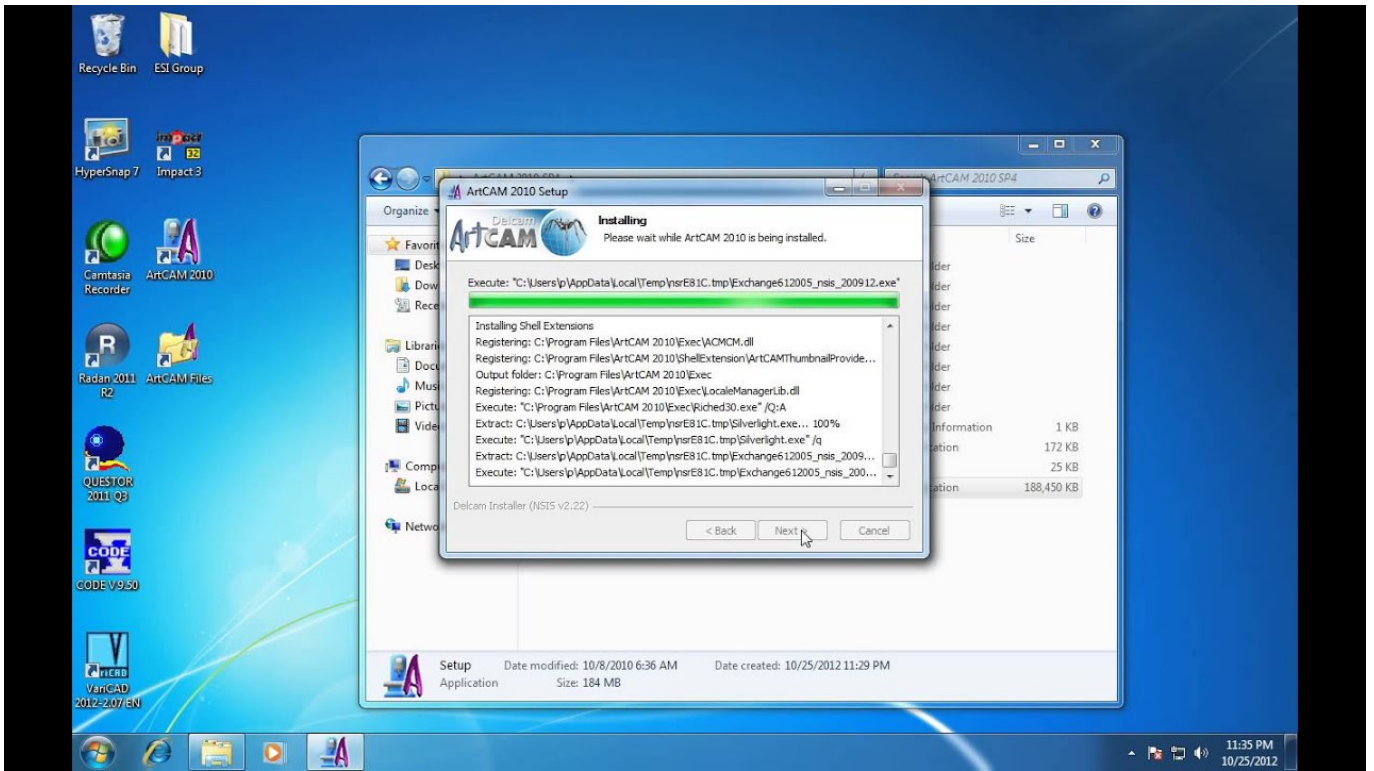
Recycle Bin ESI Group

HyperSnap 7 Impact 3

Camtasia Recorder ArtCAM 2010

Radan 2011 R2 ArtCAM Files

QUESTOR 2011 Q3

CODE V 9.50

VariCAD 2012-2.07 EN

ArtCAM 2010 SP4

Search ArtCAM 2010 SP4

Organize

Favorites
Desk
Dow
Rece

Librari
Docu
Musi
Pictu
Vide

Comp
Loca

Netwo

Size

lder
lder
lder
lder
lder
lder
lder
lder
Information 1 KB
cation 172 KB
25 KB
cation 188,450 KB

ArtCAM 2010 Setup

Delcam ArtCAM

Installing
Please wait while ArtCAM 2010 is being installed.

Execute: "C:\Users\p\AppData\Local\Temp\nsrE81C.tmp\Exchange612005_nsis_200912.exe"

Installing Shell Extensions
Registering: C:\Program Files\ArtCAM 2010\Exec\ACMCM.dll
Registering: C:\Program Files\ArtCAM 2010\ShellExtension\ArtCAMThumbnailProvide...
Output folder: C:\Program Files\ArtCAM 2010\Exec
Registering: C:\Program Files\ArtCAM 2010\Exec\LocaleManagerLib.dll
Execute: "C:\Program Files\ArtCAM 2010\Exec\Riched30.exe" /Q:A
Extract: C:\Users\p\AppData\Local\Temp\nsrE81C.tmp\Silverlight.exe... 100%
Execute: "C:\Users\p\AppData\Local\Temp\nsrE81C.tmp\Silverlight.exe" /q
Extract: C:\Users\p\AppData\Local\Temp\nsrE81C.tmp\Exchange612005_nsis_2009...
Execute: "C:\Users\p\AppData\Local\Temp\nsrE81C.tmp\Exchange612005_nsis_200...

Delcam Installer (NSIS v2.22)

< Back Next > Cancel

Setup Date modified: 10/8/2010 6:36 AM Date created: 10/25/2012 11:29 PM
Application Size: 184 MB

11:35 PM
10/25/2012